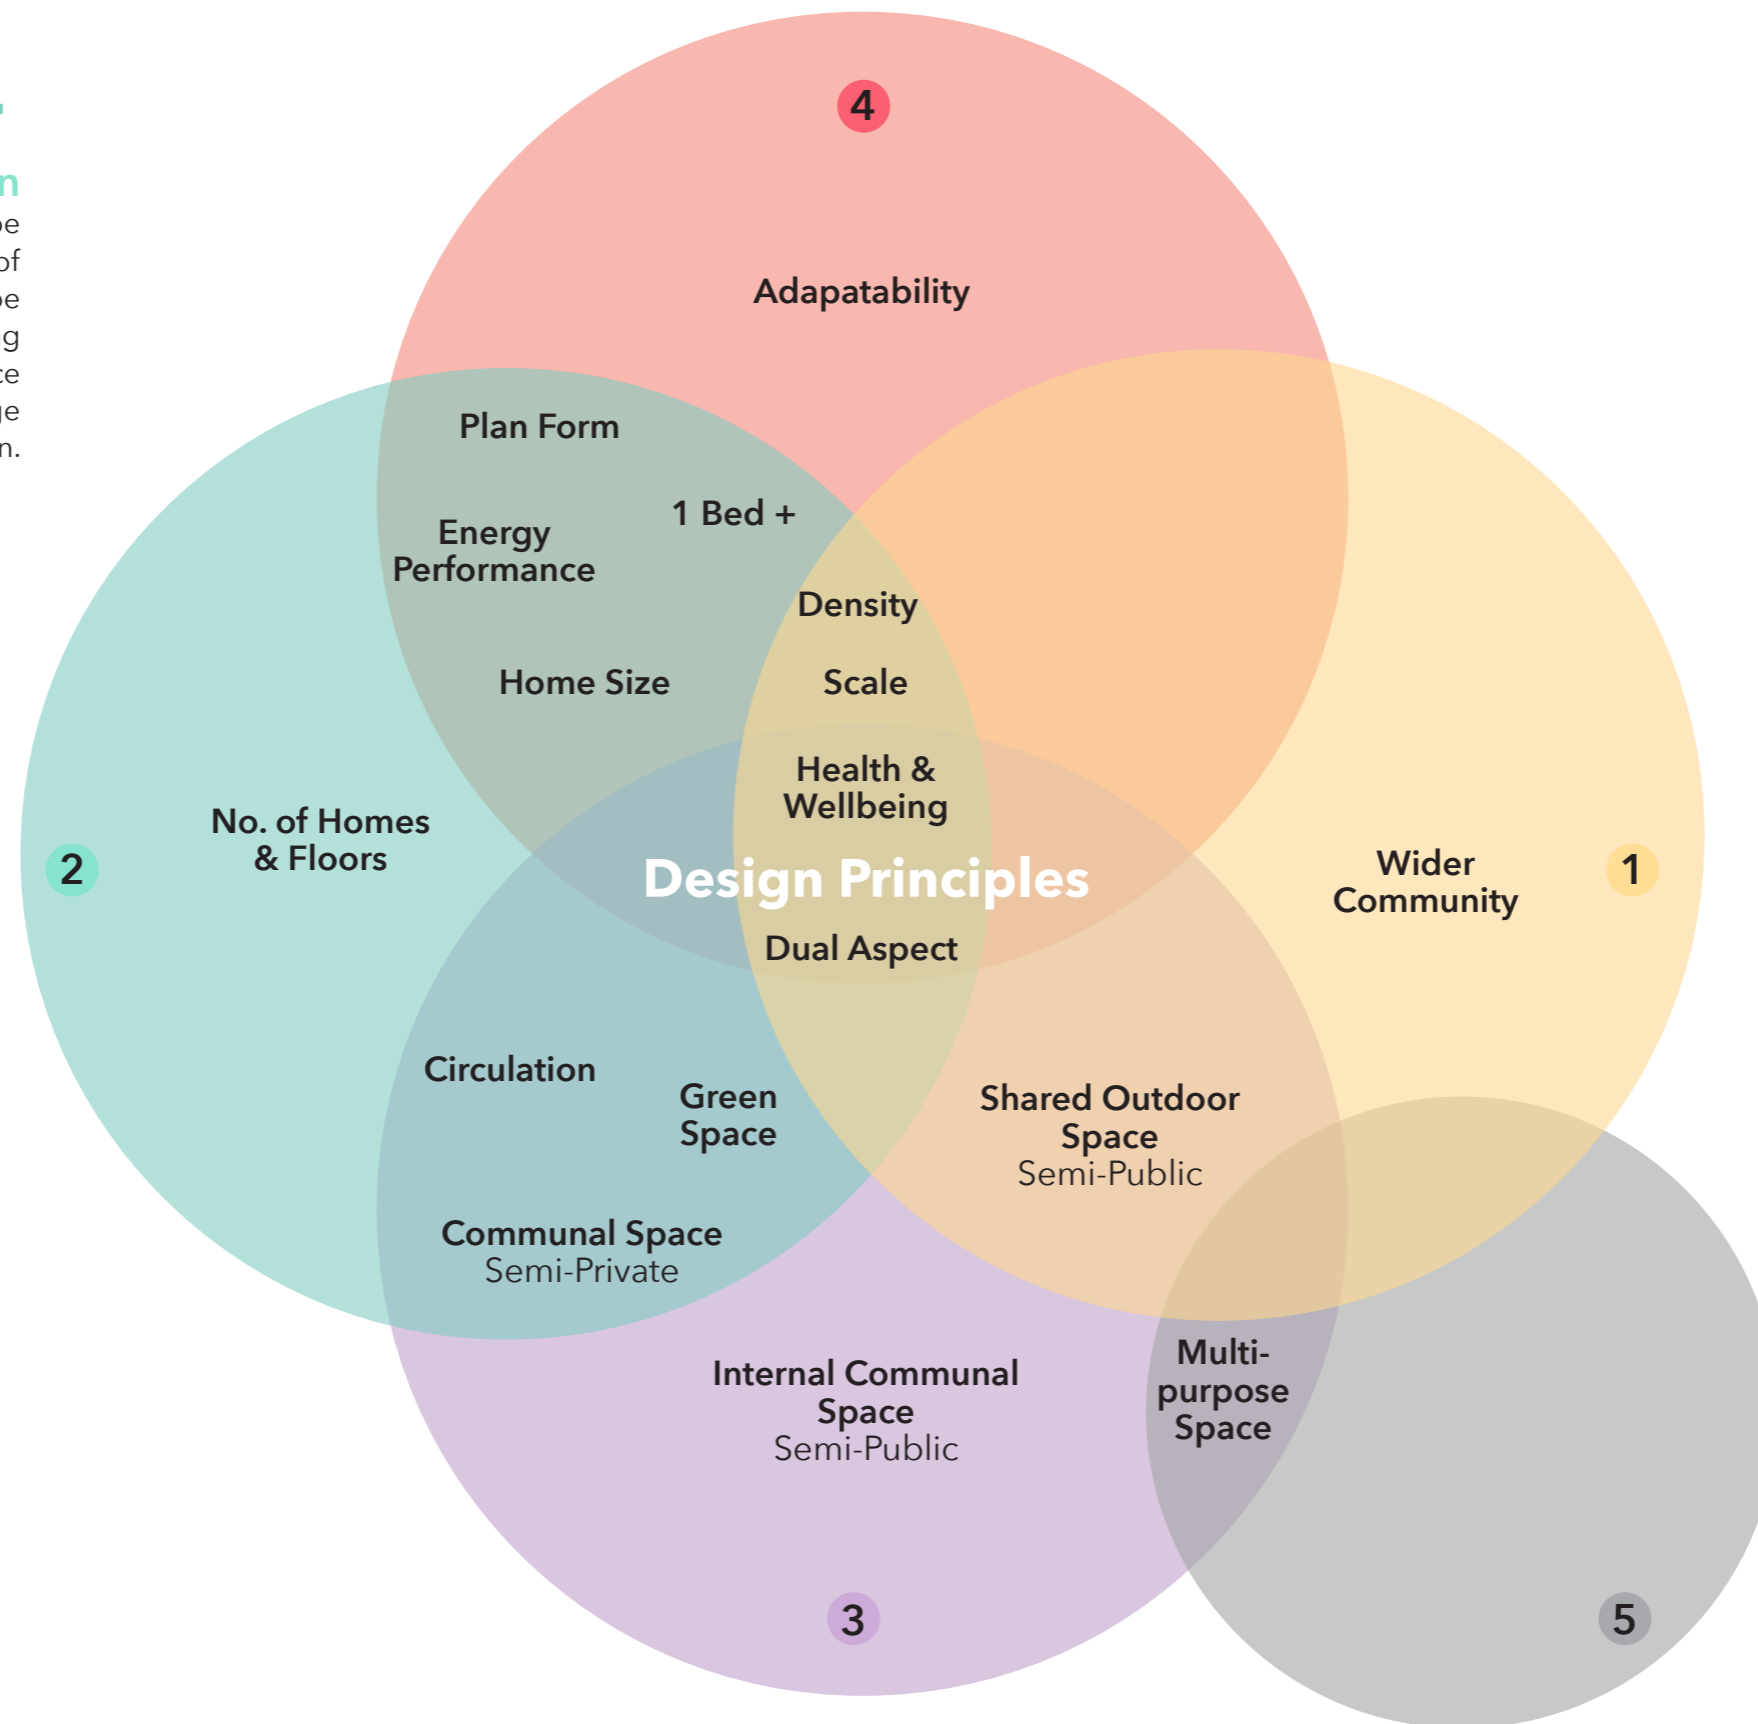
n
e
of
e
g
e
e
n.

4

Adapatability

Plan Form

Energy Performance

1 Bed +

Density

Home Size

Scale

Health & Wellbeing

No. of Homes & Floors

2

Design Principles

Wider Community

1

Dual Aspect

Circulation

Green Space

Shared Outdoor Space
Semi-Public

Communal Space
Semi-Private

Multi-purpose Space

Internal Communal Space
Semi-Public

3

5